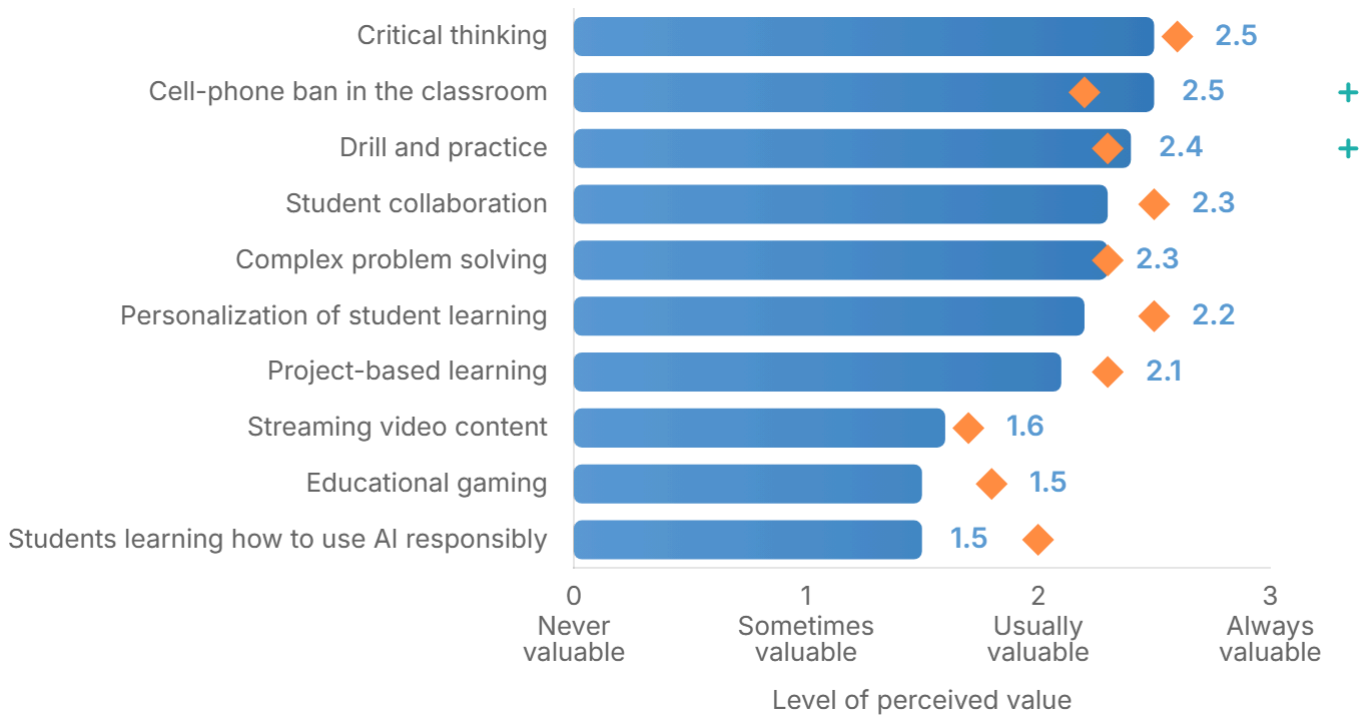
| | | |
|---|---|---|
| Critical thinking | 2.5 | |
| Cell-phone ban in the classroom | 2.5 | + |
| Drill and practice | 2.4 | + |
| Student collaboration | 2.3 | |
| Complex problem solving | 2.3 | |
| Personalization of student learning | 2.2 | |
| Project-based learning | 2.1 | |
| Streaming video content | 1.6 | |
| Educational gaming | 1.5 | |
| Students learning how to use AI responsibly | 1.5 | |

0 Never valuable
1 Sometimes valuable
2 Usually valuable
3 Always valuable

Level of perceived value